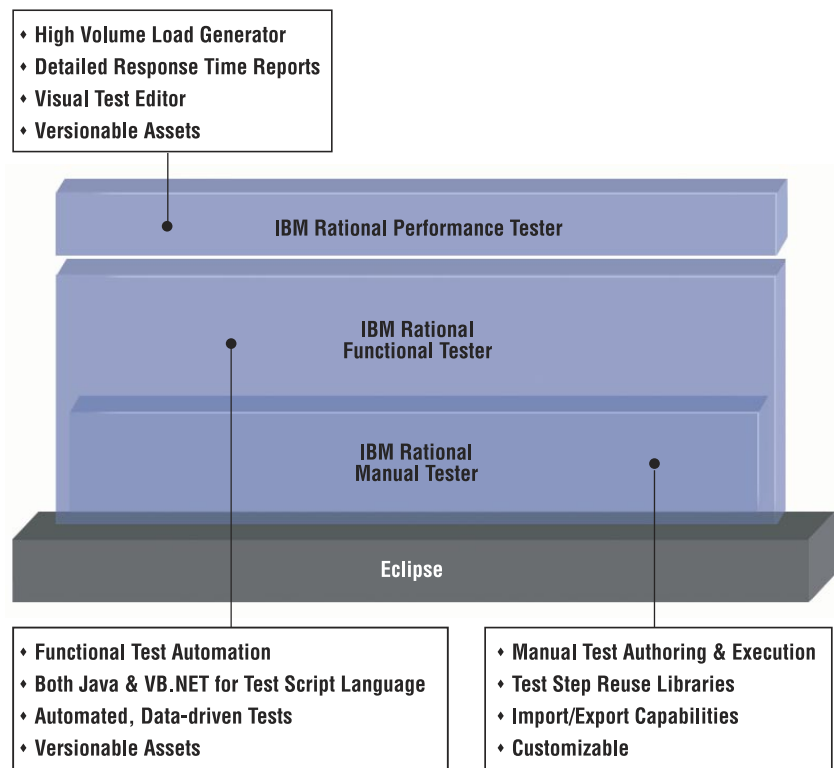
• High Volume Load Generator
• Detailed Response Time Reports
• Visual Test Editor
• Versionable Assets

IBM Rational Performance Tester

IBM Rational Functional Tester

IBM Rational Manual Tester

Eclipse

• Functional Test Automation
• Both Java & VB.NET for Test Script Language
• Automated, Data-driven Tests
• Versionable Assets

• Manual Test Authoring & Execution
• Test Step Reuse Libraries
• Import/Export Capabilities
• Customizable